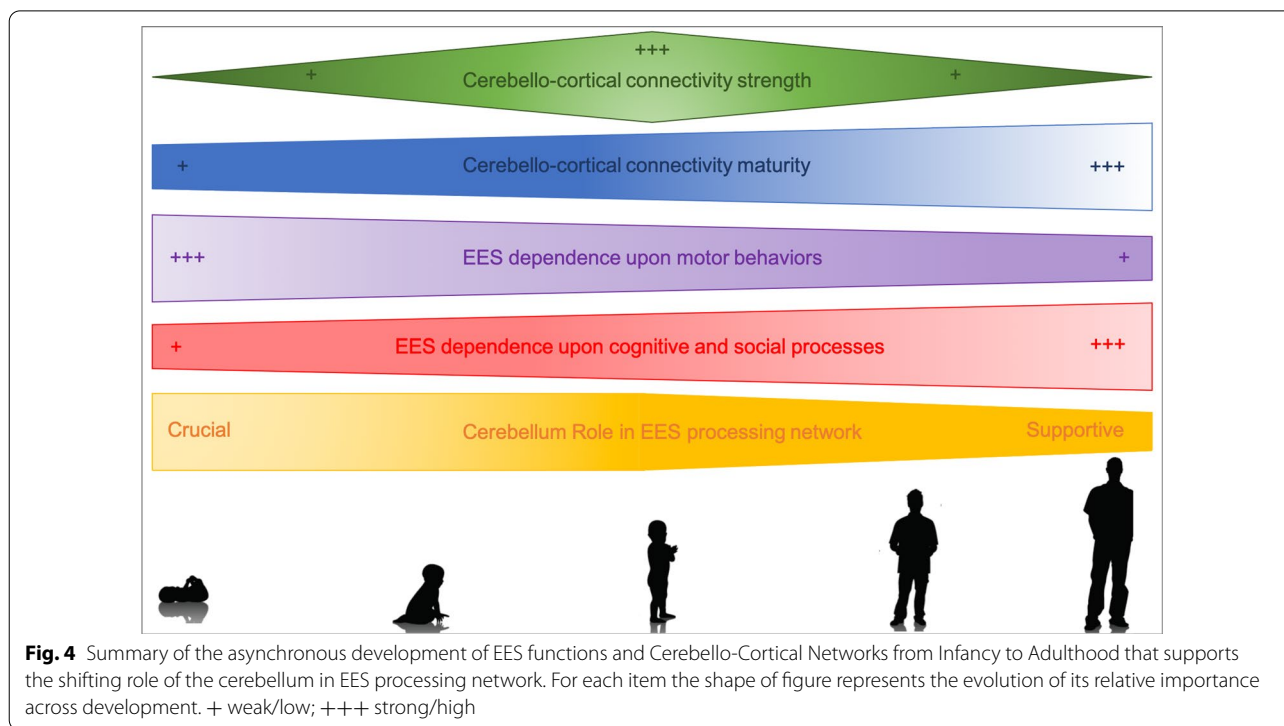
+++

+ Cerebello-cortical connectivity strength +

+ Cerebello-cortical connectivity maturity +++

+++ EES dependence upon motor behaviors +

+ EES dependence upon cognitive and social processes +++

Crucial Cerebellum Role in EES processing network Supportive

**Fig. 4** Summary of the asynchronous development of EES functions and Cerebello-Cortical Networks from Infancy to Adulthood that supports the shifting role of the cerebellum in EES processing network. For each item the shape of figure represents the evolution of its relative importance across development. + weak/low; +++ strong/high